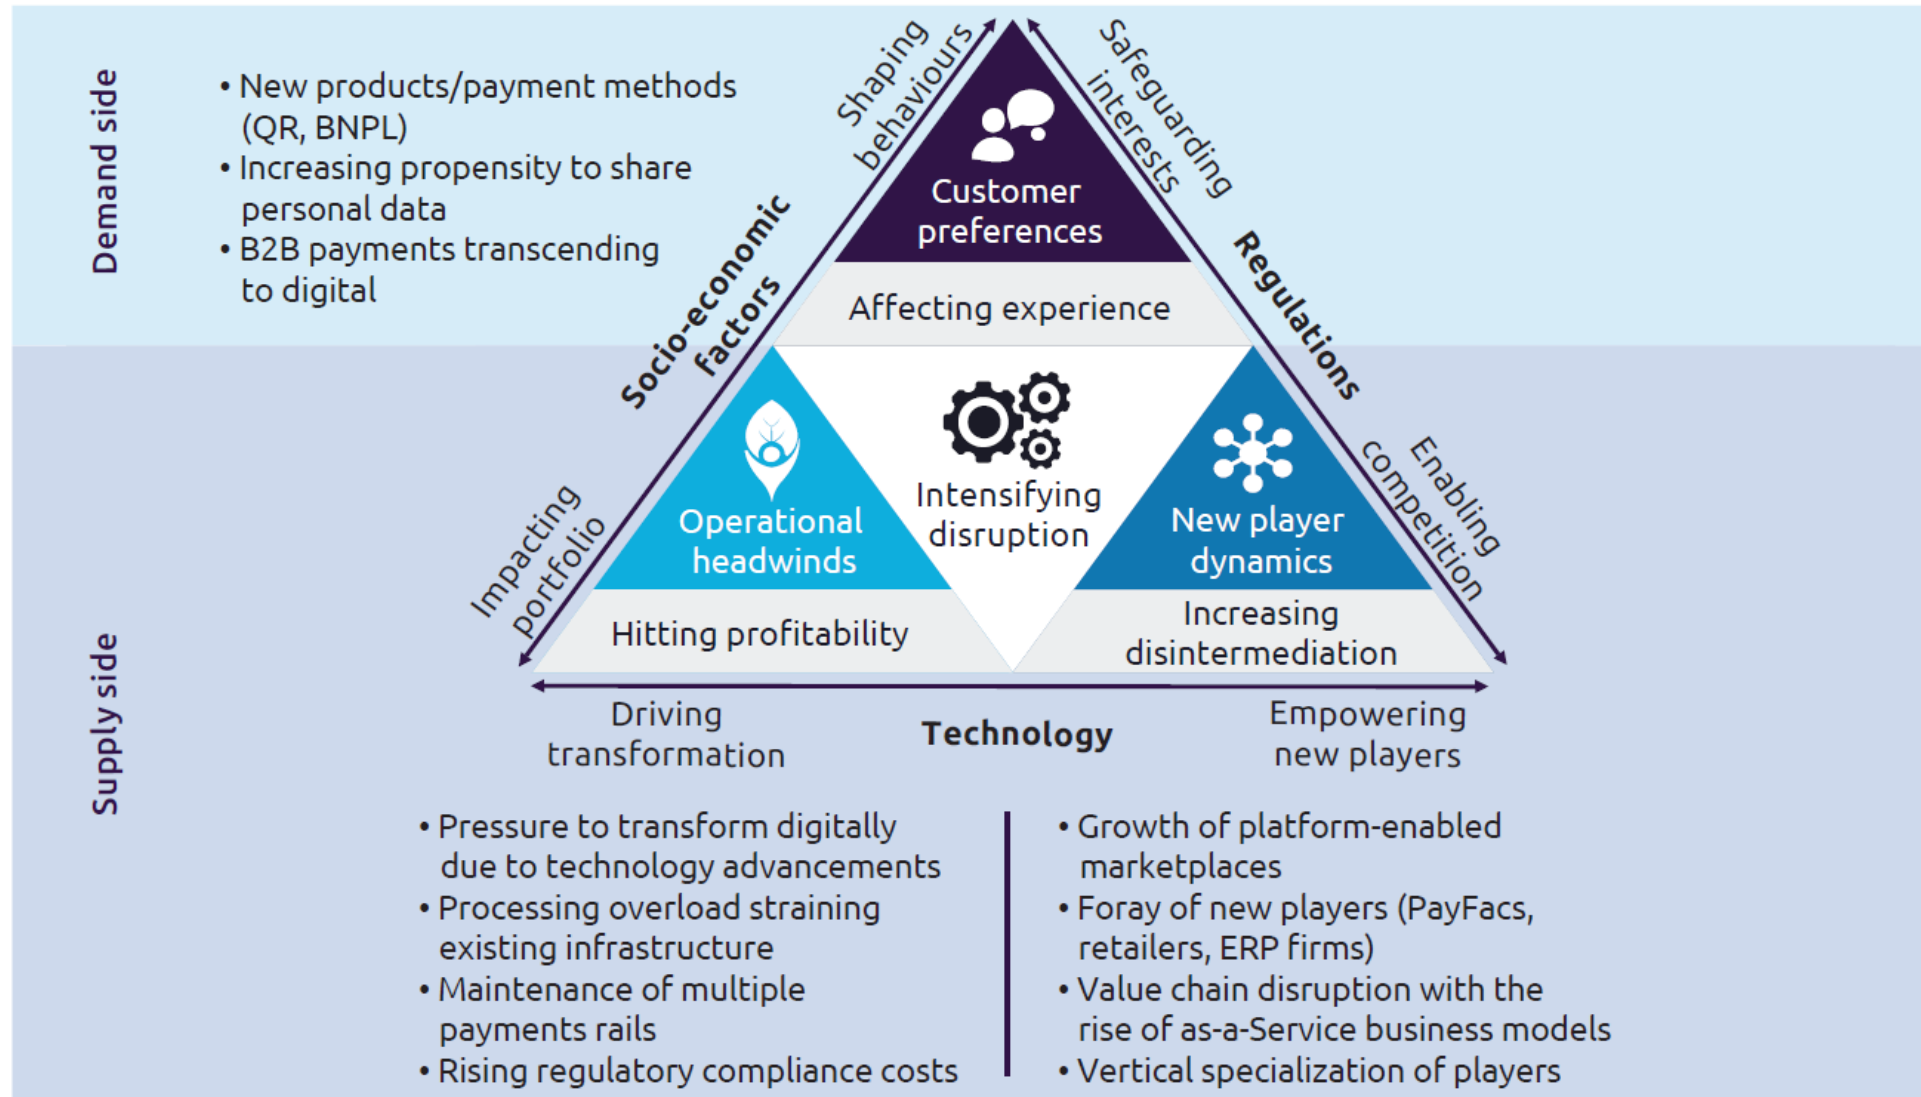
Demand side

• New products/payment methods (QR, BNPL)
• Increasing propensity to share personal data
• B2B payments transcending to digital

Shaping behaviours

Safeguarding interests

Socio-economic factors

Regulations

Customer preferences

Affecting experience

Intensifying disruption

Operational headwinds

New player dynamics

Impacting portfolio

Enabling competition

Hitting profitability

Increasing disintermediation

Supply side

Driving transformation

Technology

Empowering new players

• Pressure to transform digitally due to technology advancements
• Processing overload straining existing infrastructure
• Maintenance of multiple payments rails
• Rising regulatory compliance costs

• Growth of platform-enabled marketplaces
• Foray of new players (PayFacs, retailers, ERP firms)
• Value chain disruption with the rise of as-a-Service business models
• Vertical specialization of players